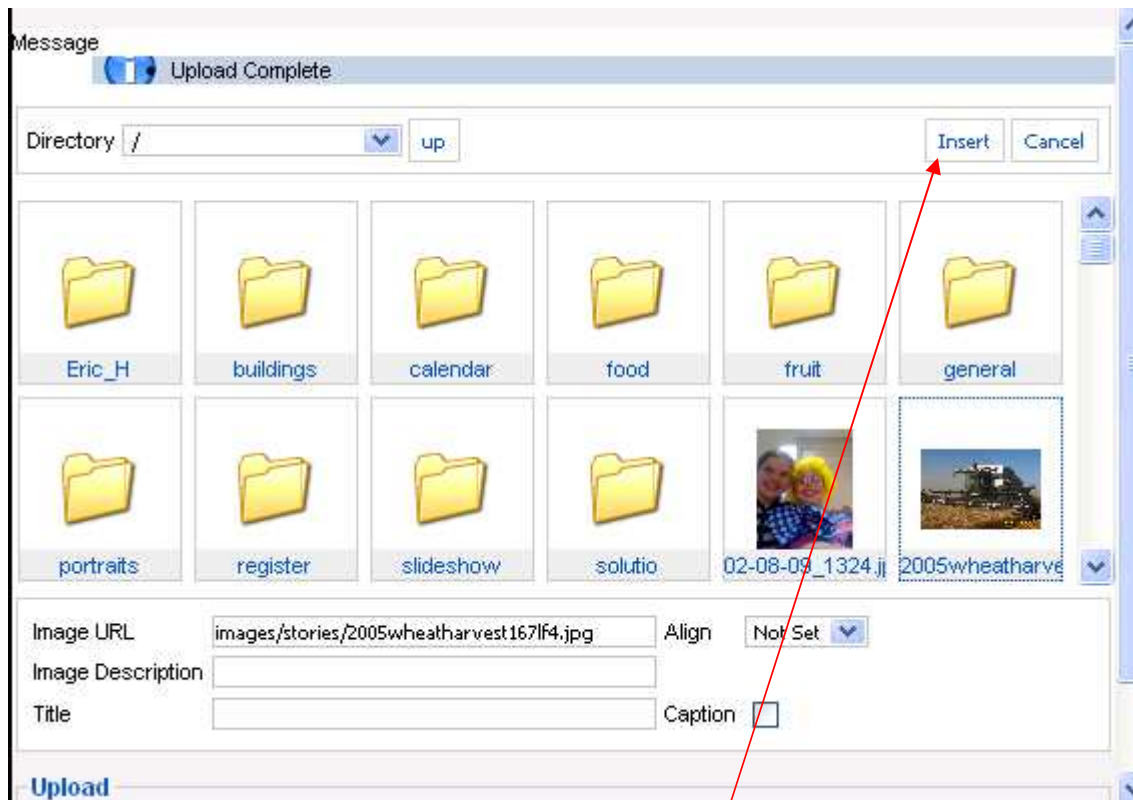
Message
Upload Complete

Directory / up Insert Cancel

Eric_H
buildings
calendar
food
fruit
general
portraits
register
slideshow
solutio
02-08-09_1324.j
2005wheatharve

Image URL images/stories/2005wheatharvest167lf4.jpg Align Not Set
Image Description
Title Caption

Upload